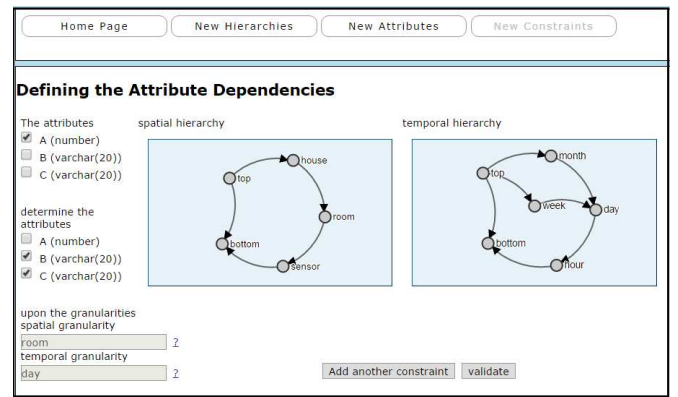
Home Page | New Hierarchies | New Attributes | New Constraints

Defining the Attribute Dependencies

The attributes
A (number)
B (varchar(20))
C (varchar(20))

determine the attributes
A (number)
B (varchar(20))
C (varchar(20))

spatial hierarchy

house
top
room
bottom
sensor

temporal hierarchy

month
top
week
day
bottom
hour

upon the granularities
spatial granularity
room ?
temporal granularity
day ?

Add another constraint | validate